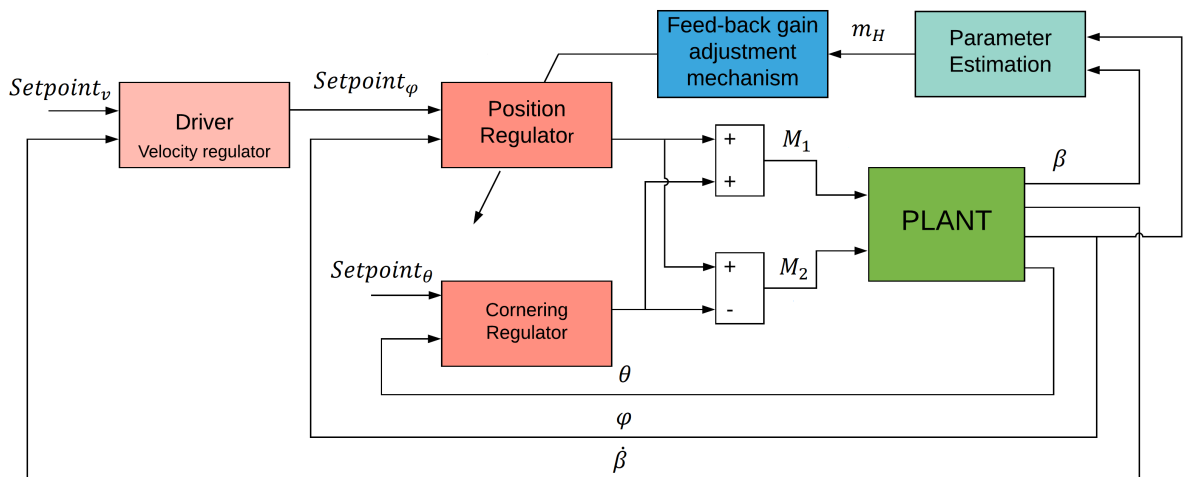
Feed-back gain adjustment mechanism

$m_H$

Parameter Estimation

$Setpoint_v$

Driver
Velocity regulator

$Setpoint_\varphi$

Position Regulator

+
+

$M_1$

$\beta$

PLANT

$Setpoint_\theta$

Cornering Regulator

+
-

$M_2$

$\theta$

$\varphi$

$\dot{\beta}$